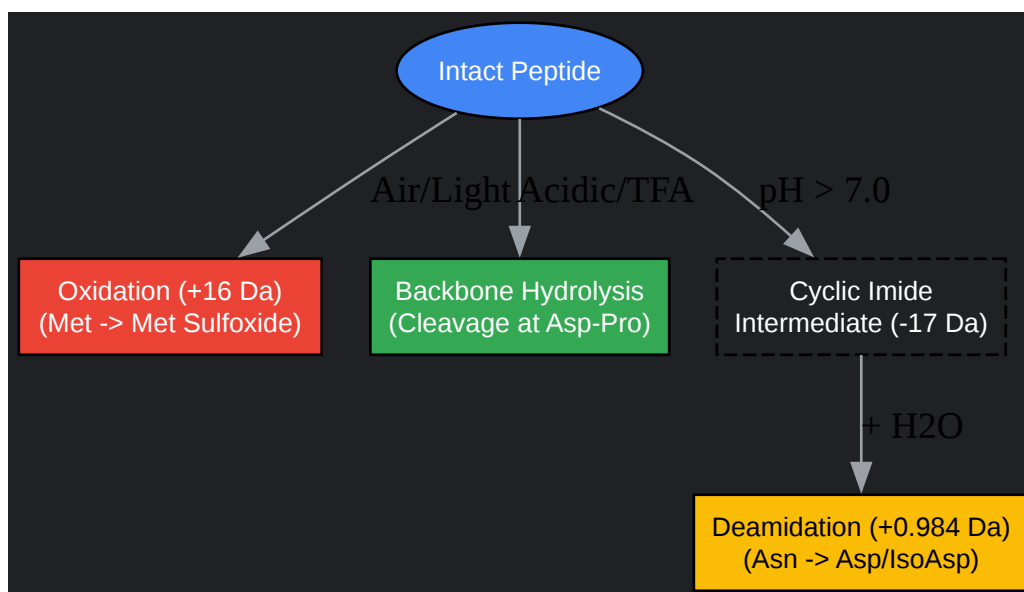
Intact Peptide

Air/Light

Acidic/TFA

pH > 7.0

Oxidation (+16 Da)
(Met -> Met Sulfoxide)

Backbone Hydrolysis
(Cleavage at Asp-Pro)

Cyclic Imide
Intermediate (-17 Da)

+ H2O

Deamidation (+0.984 Da)
(Asn -> Asp/IsoAsp)